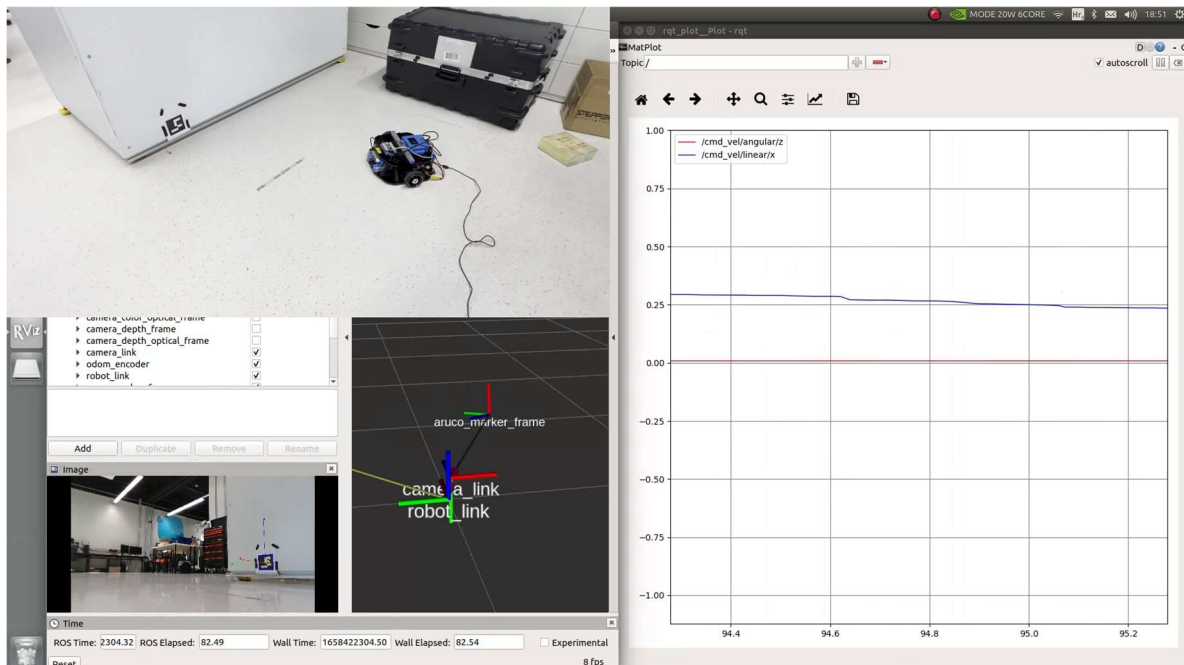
MODE 20W 6CORE 18:51

rqt_plot__Plot - rqt

MatPlot

Topic /

autoscroll

1.00

0.75

0.50

0.25

0.00

−0.25

−0.50

−0.75

−1.00

94.4 94.6 94.8 95.0 95.2

/cmd_vel/angular/z
/cmd_vel/linear/x

RViz

camera_color_optical_frame
camera_depth_frame
camera_depth_optical_frame
camera_link
odom_encoder
robot_link

Add Duplicate Remove Rename

Image

aruco_marker_frame

camera_link
robot_link

Time

ROS Time: 2304.32 ROS Elapsed: 82.49 Wall Time: 1658422304.50 Wall Elapsed: 82.54 Experimental

Reset 8 fps

STEPPER